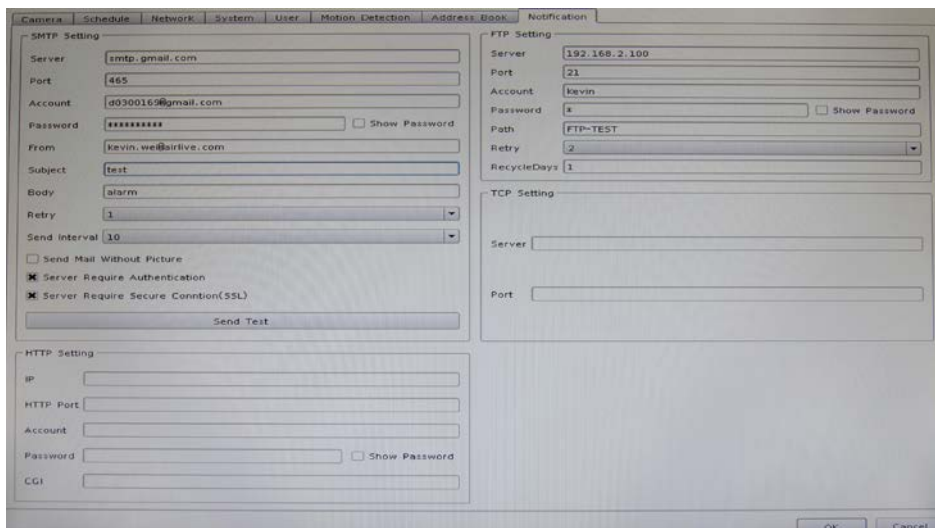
Camera | Schedule | Network | System | User | Motion Detection | Address Book | Notification

SMTP Setting
Server smtp.gmail.com
Port 465
Account d03001658gmail.com
Password **********
Show Password
From kevin.we@airlive.com
Subject test
Body alarm
Retry 1
Send Interval 10
Send Mail Without Picture
Server Require Authentication
Server Require Secure Conntion(SSL)
Send Test

HTTP Setting
IP
HTTP Port
Account
Password
Show Password
CGI

FTP Setting
Server 192.168.2.100
Port 21
Account kevin
Password *
Show Password
Path FTP-TEST
Retry 2
RecycleDays 1

TCP Setting
Server
Port

OK Cancel